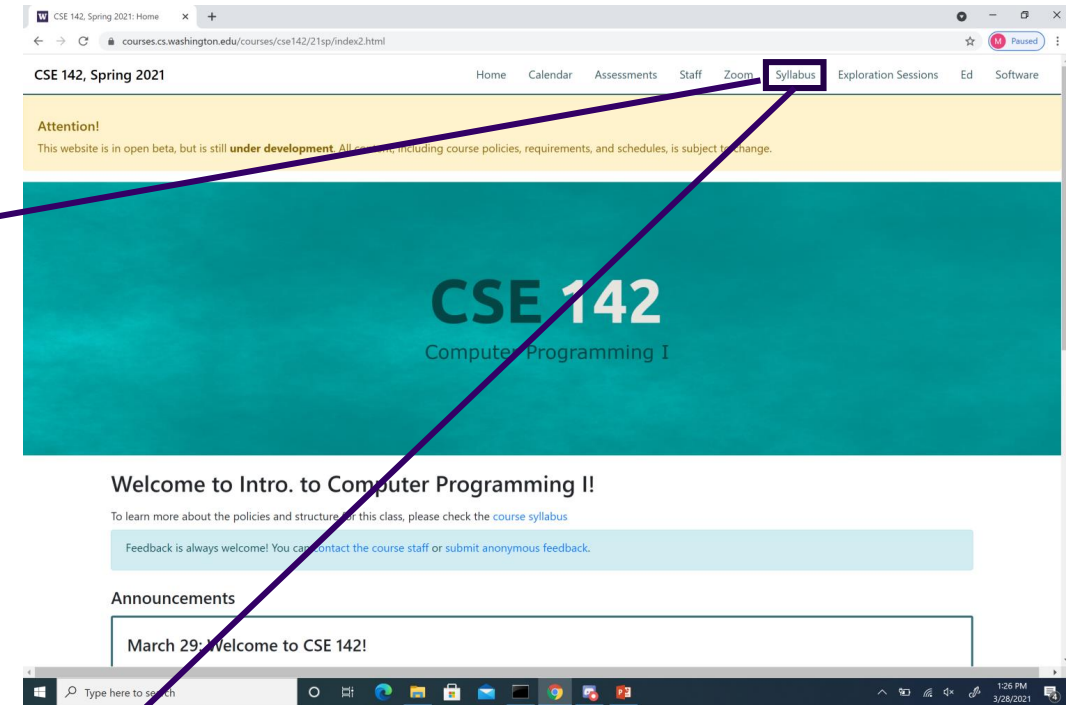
CSE 142, Spring 2021: Home × +

courses.cs.washington.edu/courses/cse142/21sp/index2.html

M Paused

CSE 142, Spring 2021

Home Calendar Assessments Staff Zoom Syllabus Exploration Sessions Ed Software

Attention!

This website is in open beta, but is still **under development**. All content, including course policies, requirements, and schedules, is subject to change.

CSE 142

Computer Programming I

Welcome to Intro. to Computer Programming I!

To learn more about the policies and structure for this class, please check the course syllabus

Feedback is always welcome! You can contact the course staff or submit anonymous feedback.

Announcements

March 29: Welcome to CSE 142!

Type here to search

1:26 PM
3/28/2021

4